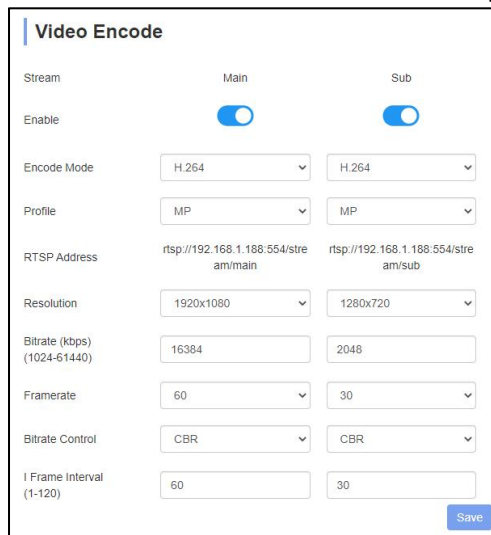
Video Encode

| Stream | Main | Sub |
|---|---|---|
| Enable | | |
| Encode Mode | H.264 | H.264 |
| Profile | MP | MP |
| RTSP Address | rtsp://192.168.1.188:554/stream/main | rtsp://192.168.1.188:554/stream/sub |
| Resolution | 1920x1080 | 1280x720 |
| Bitrate (kbps) (1024-61440) | 16384 | 2048 |
| Framerate | 60 | 30 |
| Bitrate Control | CBR | CBR |
| I Frame Interval (1-120) | 60 | 30 |

Save